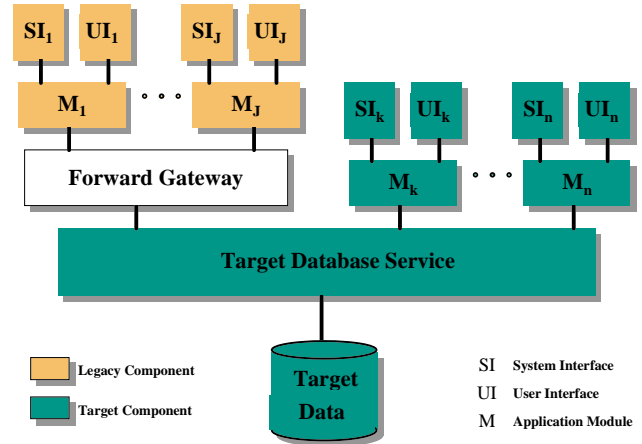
$SI_1$ $UI_1$ $SI_J$ $UI_J$

$M_1$ • • • $M_J$

$SI_k$ $UI_k$ $SI_n$ $UI_n$

Forward Gateway

$M_k$ • • • $M_n$

Target Database Service

Target Data

Legacy Component

Target Component

SI System Interface

UI User Interface

M Application Module